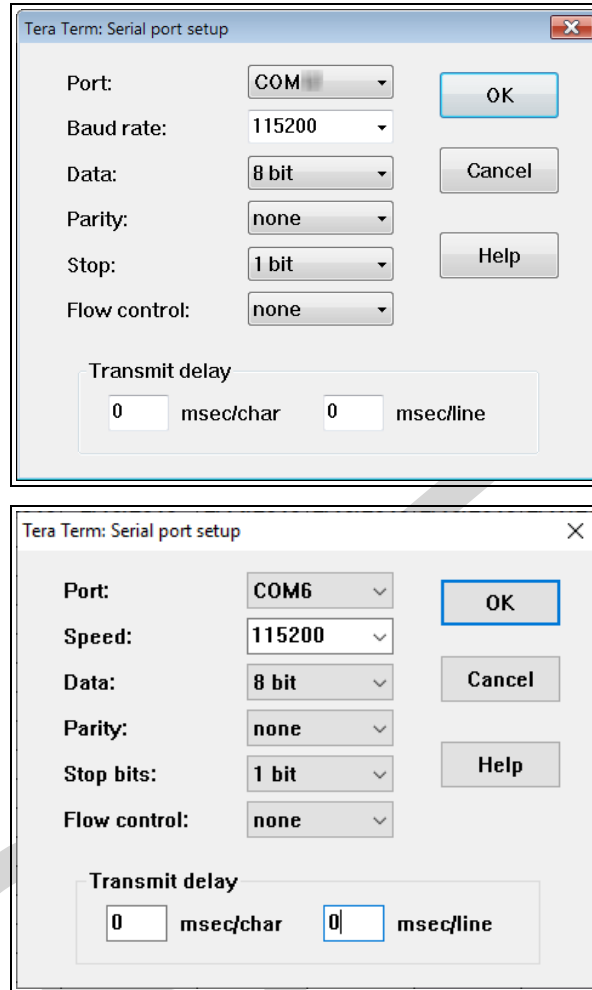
Tera Term: Serial port setup

Port: COM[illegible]
Baud rate: 115200
Data: 8 bit
Parity: none
Stop: 1 bit
Flow control: none

OK
Cancel
Help

Transmit delay
0 msec/char 0 msec/line

Tera Term: Serial port setup

Port: COM6
Speed: 115200
Data: 8 bit
Parity: none
Stop bits: 1 bit
Flow control: none

OK
Cancel
Help

Transmit delay
0 msec/char 0 msec/line